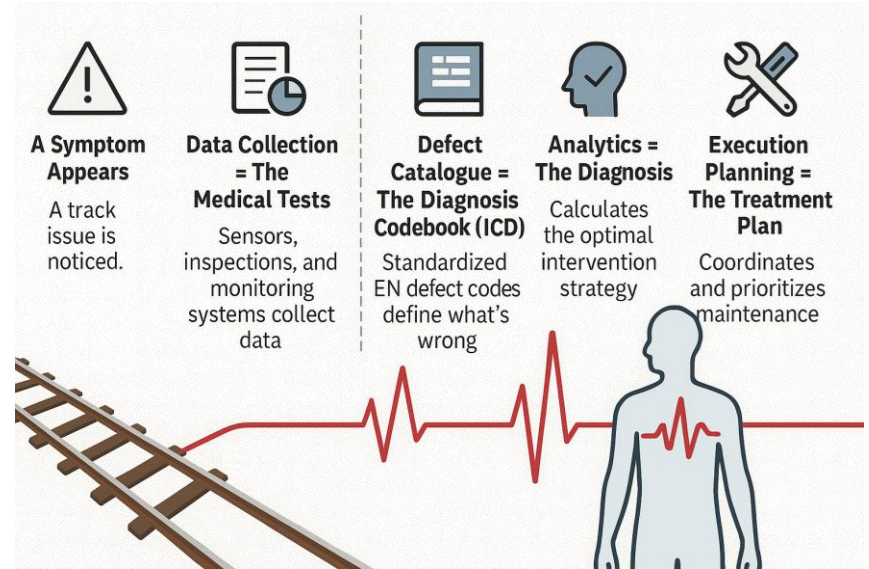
A Symptom Appears

A track issue is noticed.

Data Collection = The Medical Tests

Sensors, inspections, and monitoring systems collect data

Defect Catalogue = The Diagnosis Codebook (ICD)

Standardized EN defect codes define what's wrong

Analytics = The Diagnosis

Calculates the optimal intervention strategy

Execution Planning = The Treatment Plan

Coordinates and prioritizes maintenance